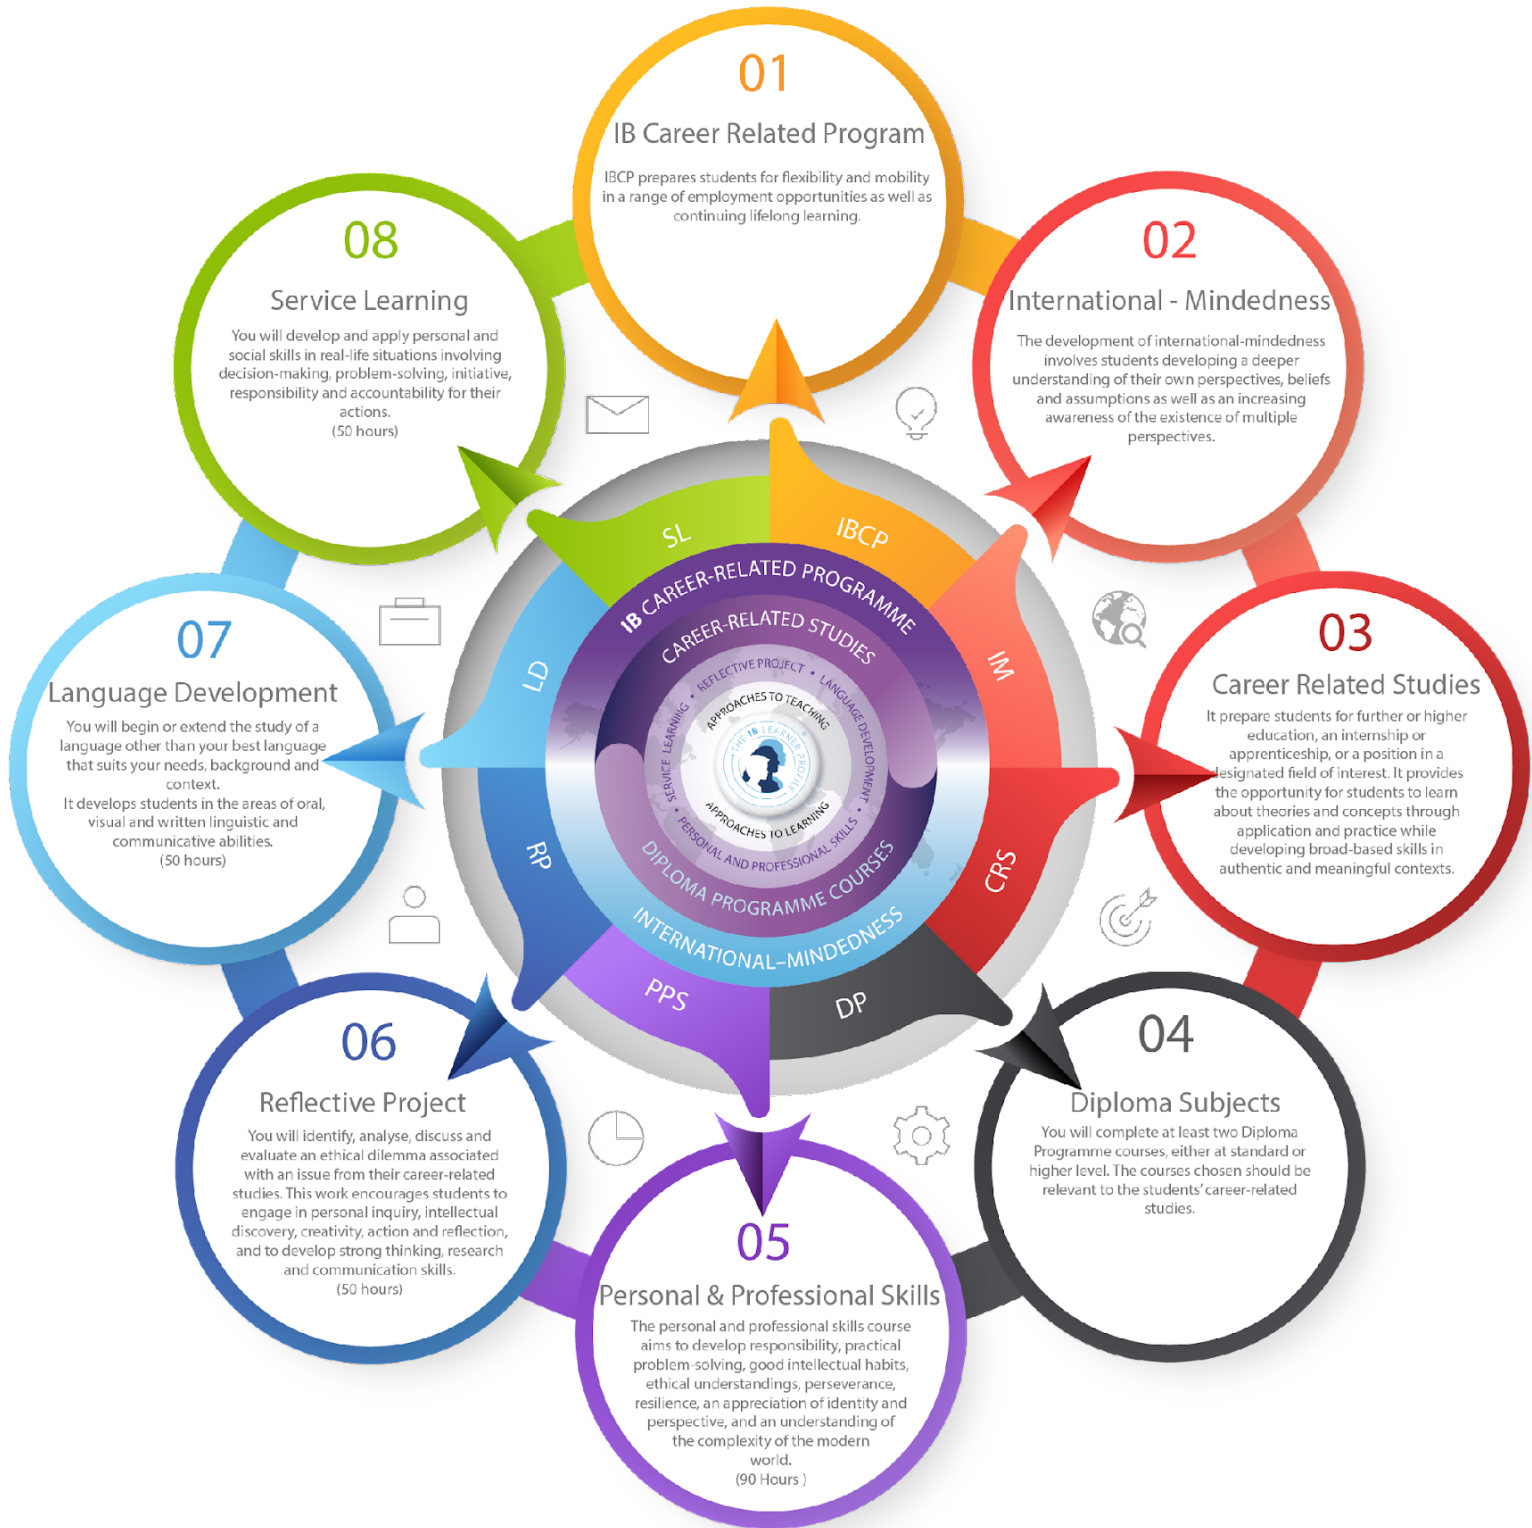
01
IB Career Related Program
IBCP prepares students for flexibility and mobility in a range of employment opportunities as well as continuing lifelong learning.

02
International - Mindedness
The development of international-mindedness involves students developing a deeper understanding of their own perspectives, beliefs and assumptions as well as an increasing awareness of the existence of multiple perspectives.

03
Career Related Studies
It prepare students for further or higher education, an internship or apprenticeship, or a position in a designated field of interest. It provides the opportunity for students to learn about theories and concepts through application and practice while developing broad-based skills in authentic and meaningful contexts.

04
Diploma Subjects
You will complete at least two Diploma Programme courses, either at standard or higher level. The courses chosen should be relevant to the students' career-related studies.

05
Personal & Professional Skills
The personal and professional skills course aims to develop responsibility, practical problem-solving, good intellectual habits, ethical understandings, perseverance, resilience, an appreciation of identity and perspective, and an understanding of the complexity of the modern world.
(90 Hours )

06
Reflective Project
You will identify, analyse, discuss and evaluate an ethical dilemma associated with an issue from their career-related studies. This work encourages students to engage in personal inquiry, intellectual discovery, creativity, action and reflection, and to develop strong thinking, research and communication skills.
(50 hours)

07
Language Development
You will begin or extend the study of a language other than your best language that suits your needs, background and context.
It develops students in the areas of oral, visual and written linguistic and communicative abilities.
(50 hours)

08
Service Learning
You will develop and apply personal and social skills in real-life situations involving decision-making, problem-solving, initiative, responsibility and accountability for their actions.
(50 hours)

SL
IBCP
IM
CRS
DP
PPS
RP
LD

IB CAREER-RELATED PROGRAMME
CAREER-RELATED STUDIES
REFLECTIVE PROJECT • LANGUAGE DEVELOPMENT • PERSONAL AND PROFESSIONAL SKILLS • SERVICE LEARNING
APPROACHES TO TEACHING
THE IB LEARNER PROFILE
APPROACHES TO LEARNING
DIPLOMA PROGRAMME COURSES
INTERNATIONAL-MINDEDNESS